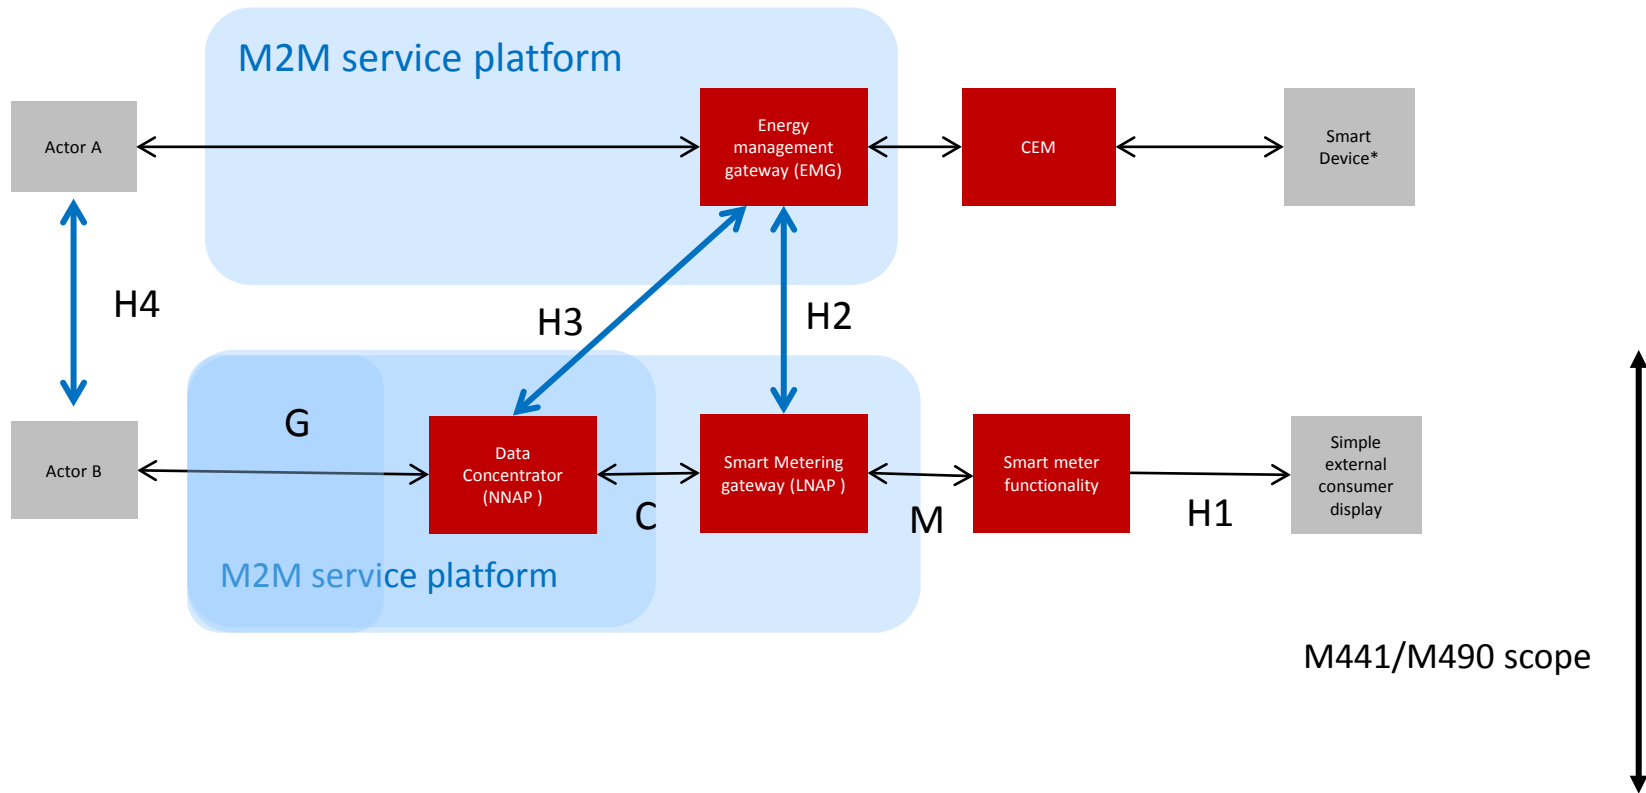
M2M service platform

Actor A

Energy management gateway (EMG)

CEM

Smart Device*

H4

H3

H2

G

Actor B

Data Concentrator (NNAP )

C

Smart Metering gateway (LNAP )

M

Smart meter functionality

H1

Simple external consumer display

M2M service platform

M441/M490 scope